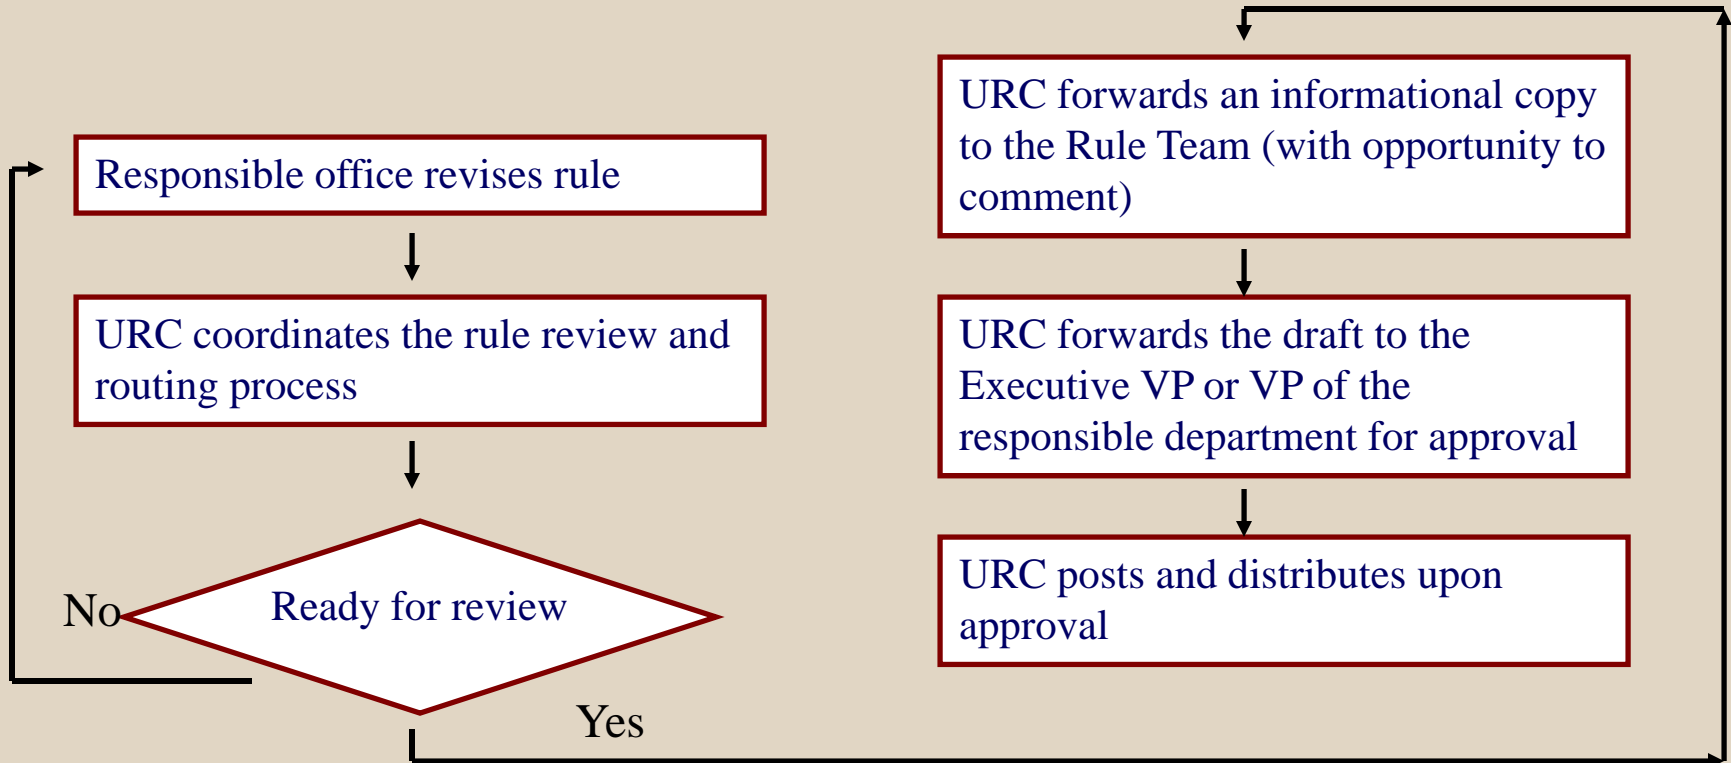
Responsible office revises rule

URC coordinates the rule review and routing process

No

Ready for review

Yes

URC forwards an informational copy to the Rule Team (with opportunity to comment)

URC forwards the draft to the Executive VP or VP of the responsible department for approval

URC posts and distributes upon approval